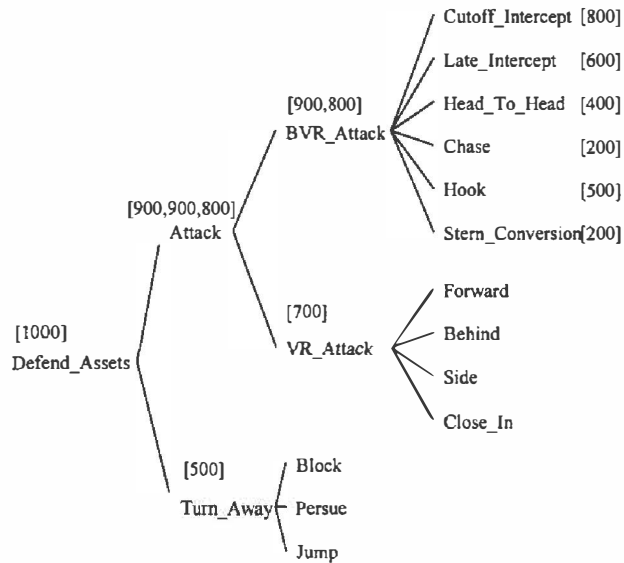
[1000]
Defend_Assets

[900,900,800]
Attack

[900,800]
BVR_Attack

Cutoff_Intercept [800]
Late_Intercept [600]
Head_To_Head [400]
Chase [200]
Hook [500]
Stern_Conversion [200]

[700]
VR_Attack

Forward
Behind
Side
Close_In

[500]
Turn_Away

Block
Persue
Jump